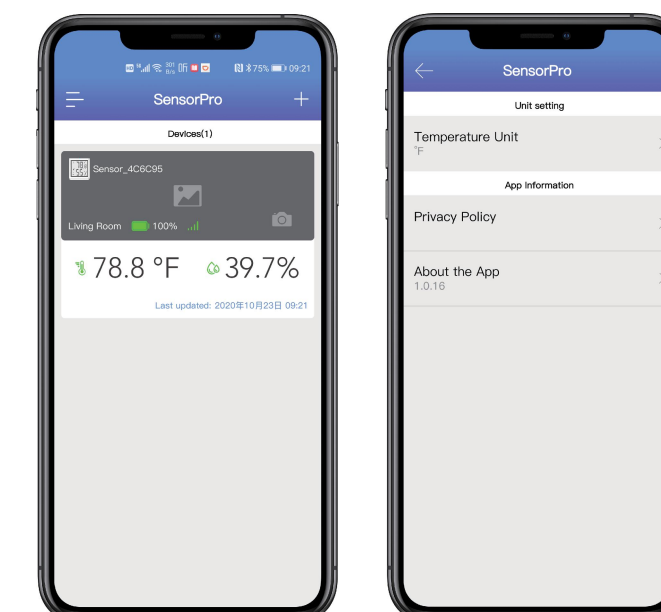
75% 09:21

SensorPro

Devices(1)

Sensor_4C6C95

Living Room 100%

78.8 °F 39.7%

Last updated: 2020年10月23日 09:21

SensorPro

Unit setting

Temperature Unit
°F

App Information

Privacy Policy

About the App
1.0.16